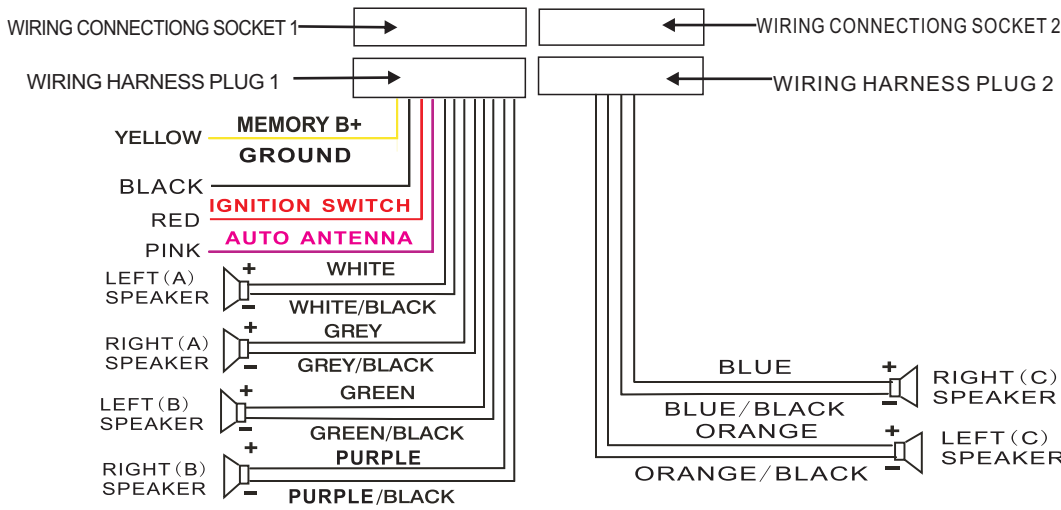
WIRING CONNECTIONG SOCKET 1

WIRING CONNECTIONG SOCKET 2

WIRING HARNESS PLUG 1

WIRING HARNESS PLUG 2

YELLOW MEMORY B+

GROUND

BLACK

RED IGNITION SWITCH

PINK AUTO ANTENNA

LEFT (A) SPEAKER + WHITE − WHITE/BLACK

RIGHT (A) SPEAKER + GREY − GREY/BLACK

LEFT (B) SPEAKER + GREEN − GREEN/BLACK

RIGHT (B) SPEAKER + PURPLE − PURPLE/BLACK

BLUE + RIGHT (C) SPEAKER −

BLUE/BLACK

ORANGE + LEFT (C) SPEAKER −

ORANGE/BLACK